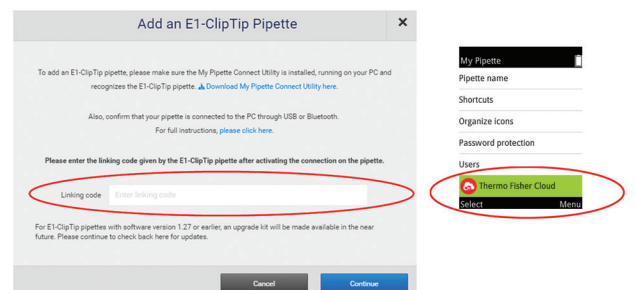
Add an E1-ClipTip Pipette

×

To add an E1-ClipTip pipette, please make sure the My Pipette Connect Utility is installed, running on your PC and recognizes the E1-ClipTip pipette. Download My Pipette Connect Utility here.

Also, confirm that your pipette is connected to the PC through USB or Bluetooth. For full instructions, please click here.

Please enter the linking code given by the E1-ClipTip pipette after activating the connection on the pipette.

Linking code Enter linking code

For E1-ClipTip pipettes with software version 1.27 or earlier, an upgrade kit will be made available in the near future. Please continue to check back here for updates.

Cancel

Continue

My Pipette

Pipette name

Shortcuts

Organize icons

Password protection

Users

Thermo Fisher Cloud

Select

Menu